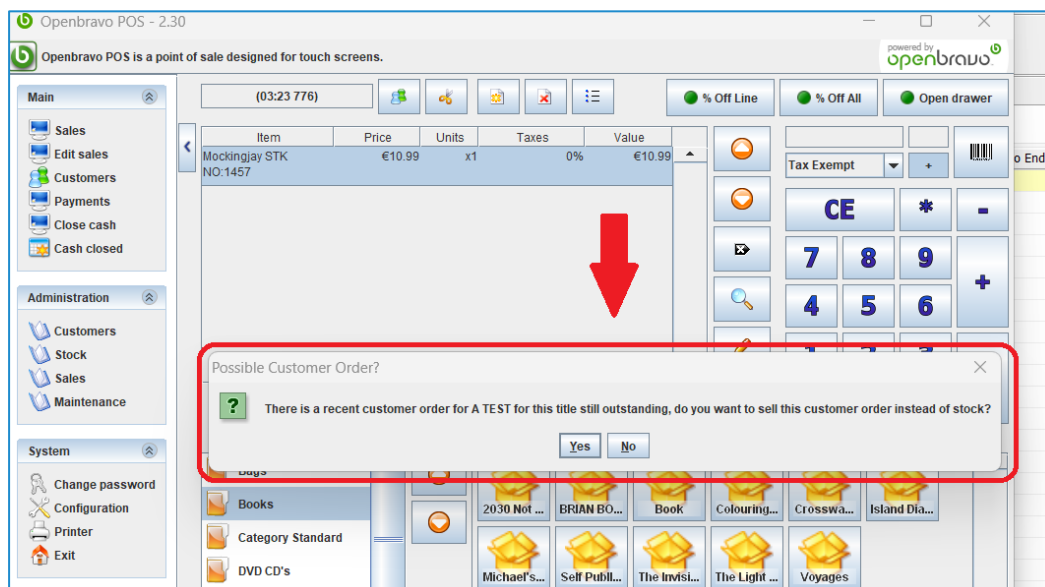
Openbravo POS - 2.30

Openbravo POS is a point of sale designed for touch screens.

powered by openbravo

Main
Sales
Edit sales
Customers
Payments
Close cash
Cash closed

Administration
Customers
Stock
Sales
Maintenance

System
Change password
Configuration
Printer
Exit

(03:23 776)

% Off Line
% Off All
Open drawer

| Item | Price | Units | Taxes | Value |
|---|---|---|---|---|
| Mockingjay STK NO:1457 | €10.99 | x1 | 0% | €10.99 |

Tax Exempt
+
CE
*
-
7 8 9
+
4 5 6

o End

Possible Customer Order?

There is a recent customer order for A TEST for this title still outstanding, do you want to sell this customer order instead of stock?

Yes
No

Bags
Books
Category Standard
DVD CD's

2030 Not ...
BRIAN BO...
Book
Colouring...
Crosswa...
Island Dia...
Michael's...
Self Publ...
The Invisi...
The Light ...
Voyages